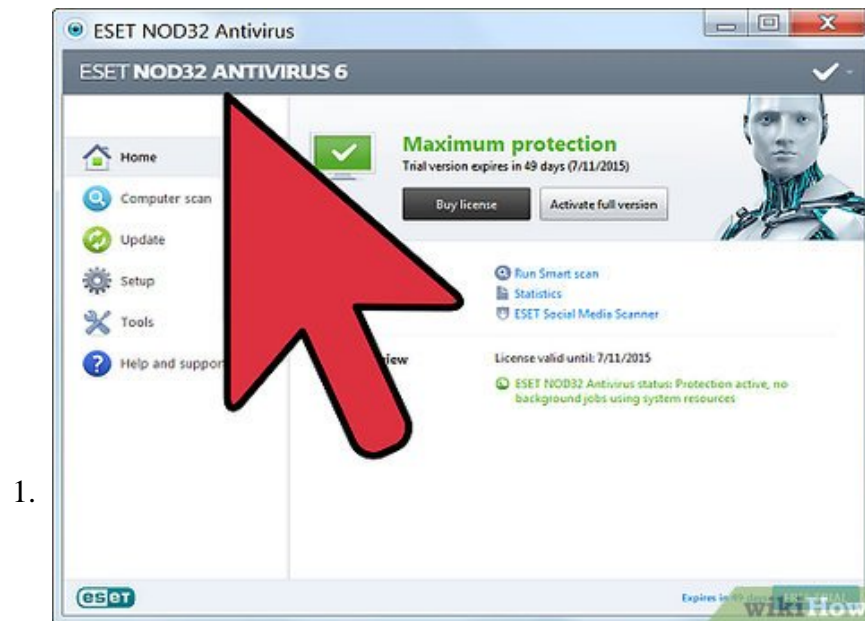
ESET NOD32 Antivirus

ESET NOD32 ANTIVIRUS 6

Home
Computer scan
Update
Setup
Tools
Help and suppor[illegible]

Maximum protection
Trial version expires in 49 days (7/11/2015)

Buy license
Activate full version

Run Smart scan
Statistics
ESET Social Media Scanner

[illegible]iew

License valid until: 7/11/2015

ESET NOD32 Antivirus status: Protection active, no background jobs using system resources

1.

eset

Expires in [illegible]

wikiHow